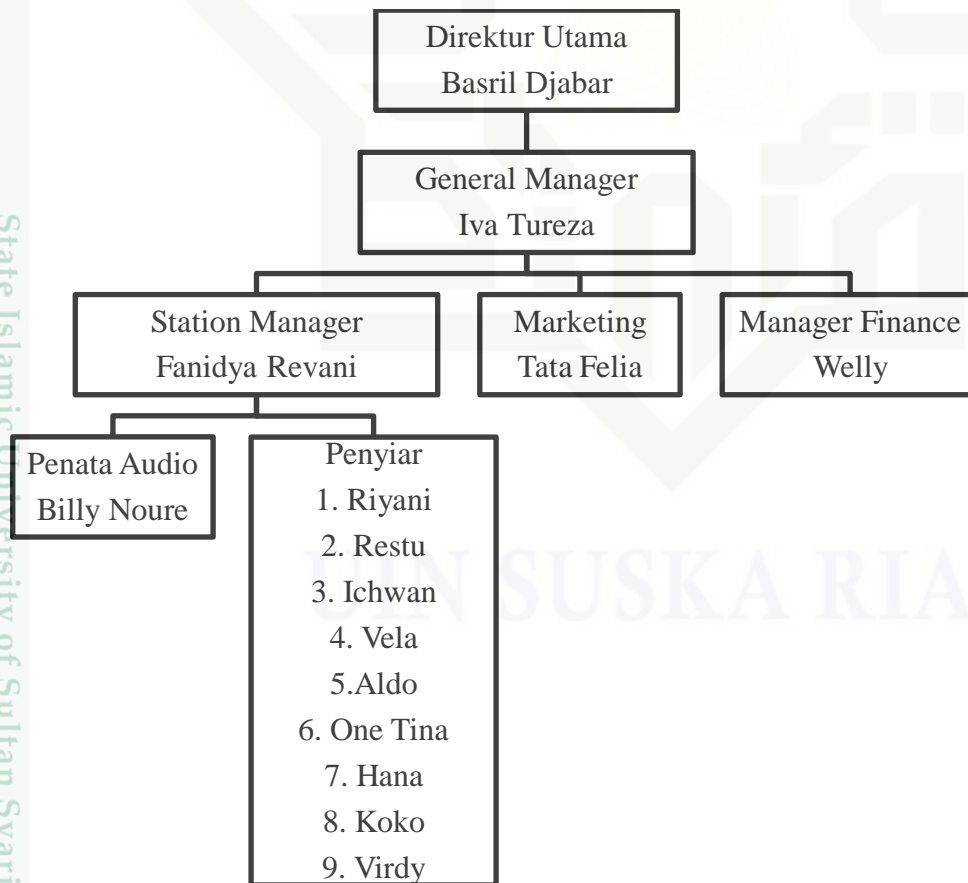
Direktur Utama
Basril Djabar

General Manager
Iva Tureza

Station Manager
Fanidya Revani

Marketing
Tata Felia

Manager Finance
Welly

Penata Audio
Billy Noure

Penyiar
1. Riyani
2. Restu
3. Ichwan
4. Vela
5.Aldo
6. One Tina
7. Hana
8. Koko
9. Virdy

State Islamic University of Sultan Syarif

UIN SUSKA RIAU